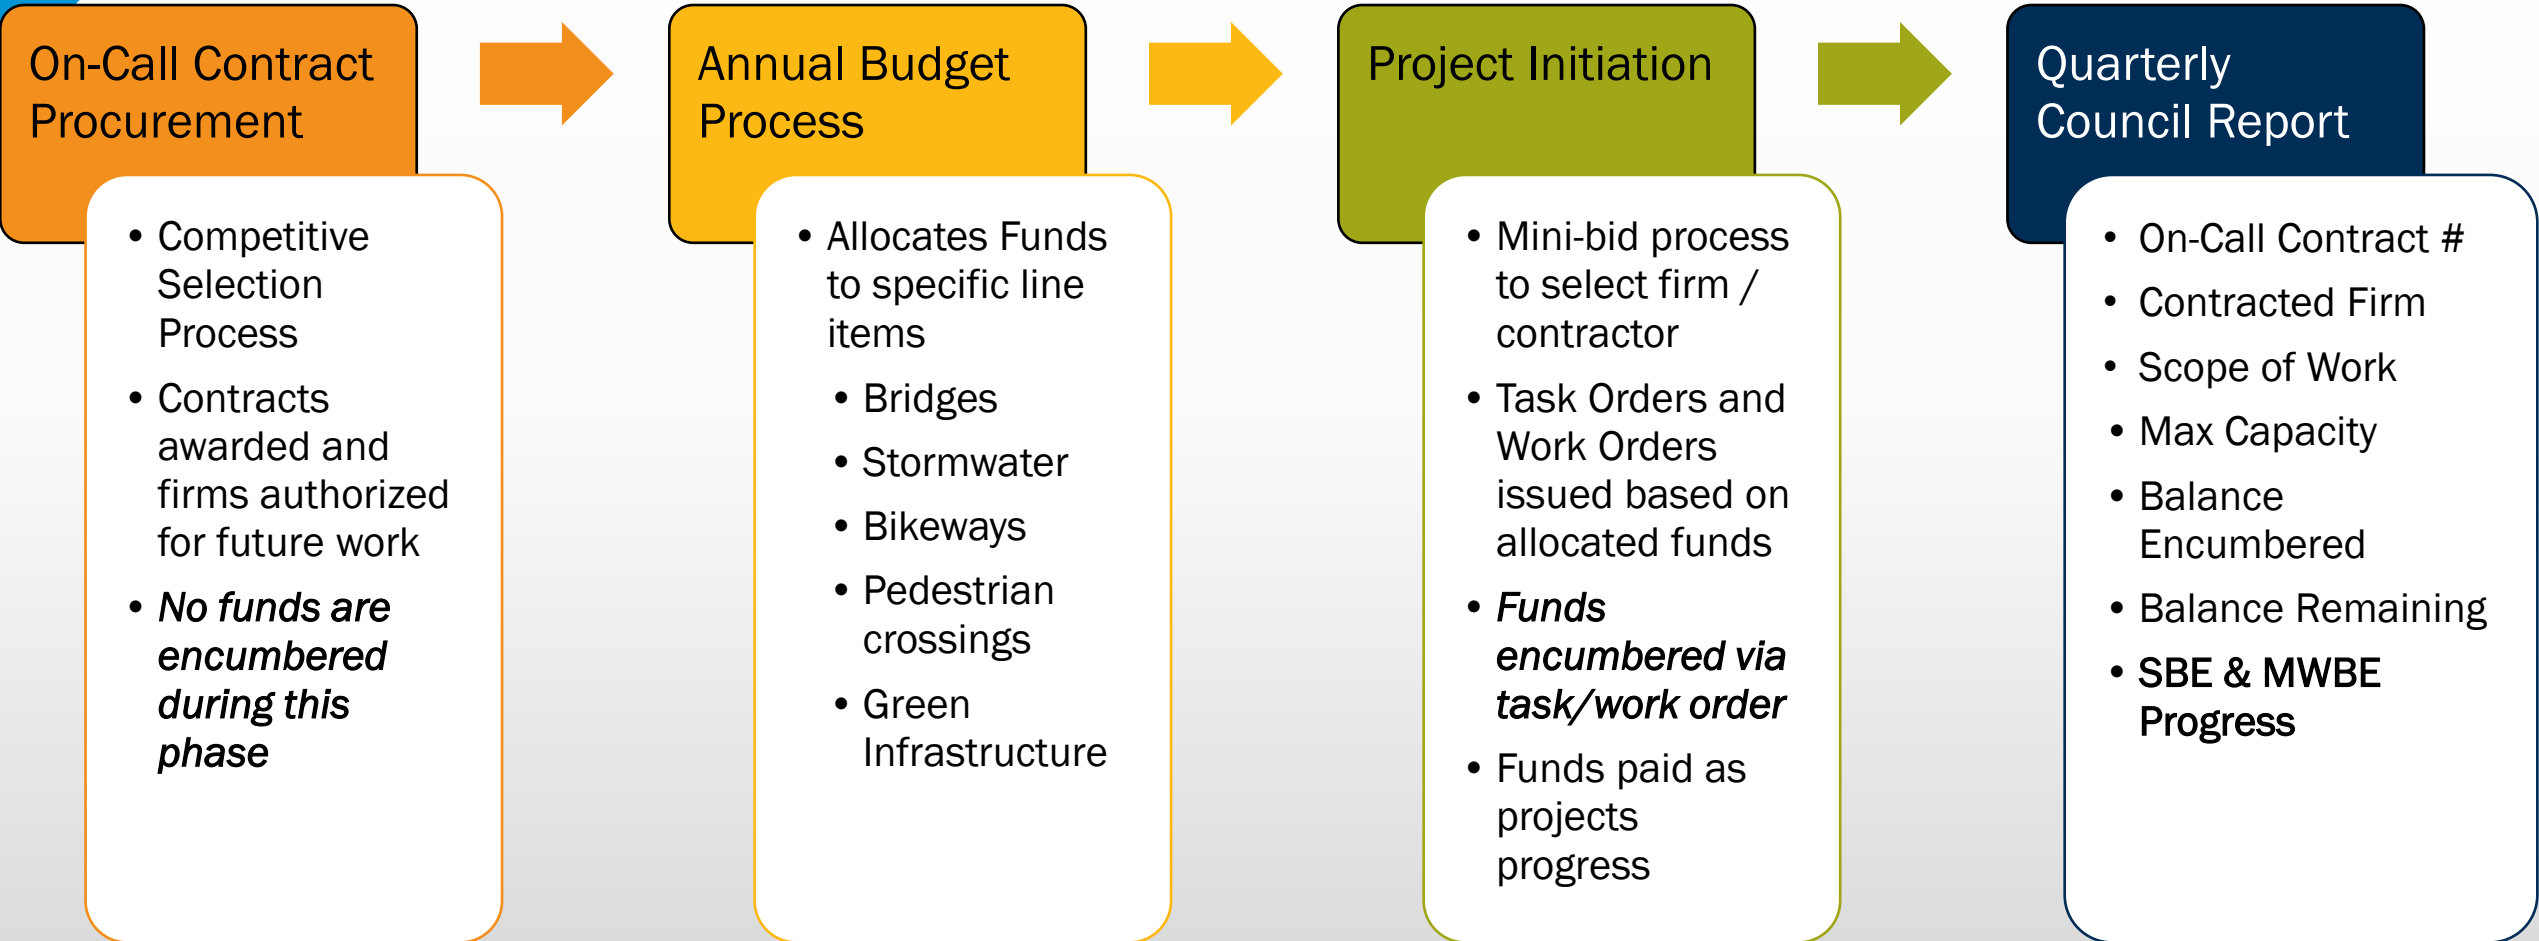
On-Call Contract Procurement

- Competitive Selection Process
- Contracts awarded and firms authorized for future work
- *No funds are encumbered during this phase*

Annual Budget Process

- Allocates Funds to specific line items
  - Bridges
  - Stormwater
  - Bikeways
  - Pedestrian crossings
  - Green Infrastructure

Project Initiation

- Mini-bid process to select firm / contractor
- Task Orders and Work Orders issued based on allocated funds
- ***Funds encumbered via task/work order***
- Funds paid as projects progress

Quarterly Council Report

- On-Call Contract #
- Contracted Firm
- Scope of Work
- Max Capacity
- Balance Encumbered
- Balance Remaining
- **SBE & MWBE Progress**